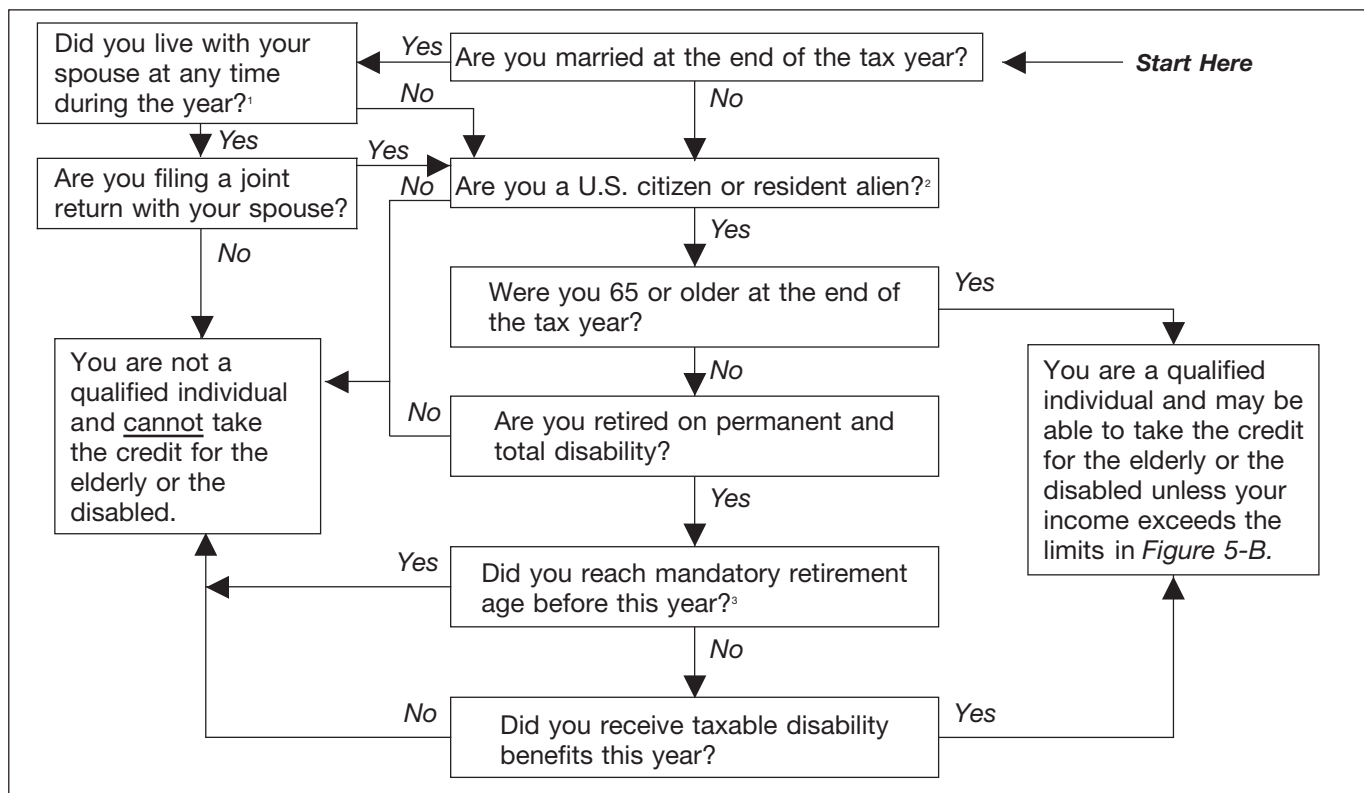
Start Here

Are you married at the end of the tax year?

Yes

Did you live with your spouse at any time during the year?$^1$

No

Yes

Are you filing a joint return with your spouse?

Yes

No

No

Are you a U.S. citizen or resident alien?$^2$

No

Yes

Were you 65 or older at the end of the tax year?

Yes

No

You are not a qualified individual and cannot take the credit for the elderly or the disabled.

No

Are you retired on permanent and total disability?

Yes

You are a qualified individual and may be able to take the credit for the elderly or the disabled unless your income exceeds the limits in Figure 5-B.

Yes

Did you reach mandatory retirement age before this year?$^3$

No

No

Did you receive taxable disability benefits this year?

Yes